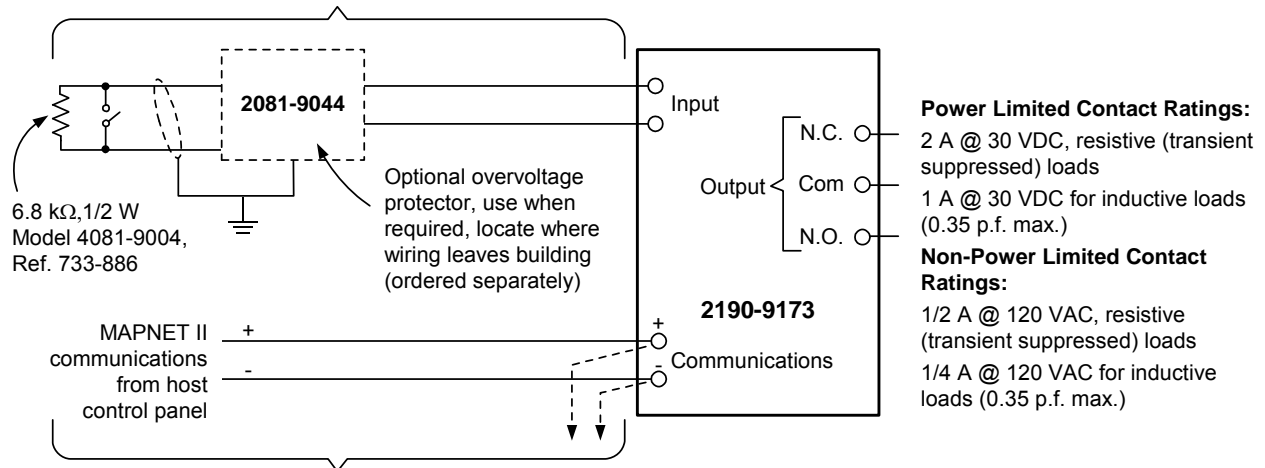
2081-9044

6.8 k$\Omega$,1/2 W Model 4081-9004, Ref. 733-886

Optional overvoltage protector, use when required, locate where wiring leaves building (ordered separately)

Input

Output

N.C.

Com

N.O.

2190-9173

MAPNET II communications from host control panel

+

-

+

-

Communications

**Power Limited Contact Ratings:**

2 A @ 30 VDC, resistive (transient suppressed) loads

1 A @ 30 VDC for inductive loads (0.35 p.f. max.)

**Non-Power Limited Contact Ratings:**

1/2 A @ 120 VAC, resistive (transient suppressed) loads

1/4 A @ 120 VAC for inductive loads (0.35 p.f. max.)